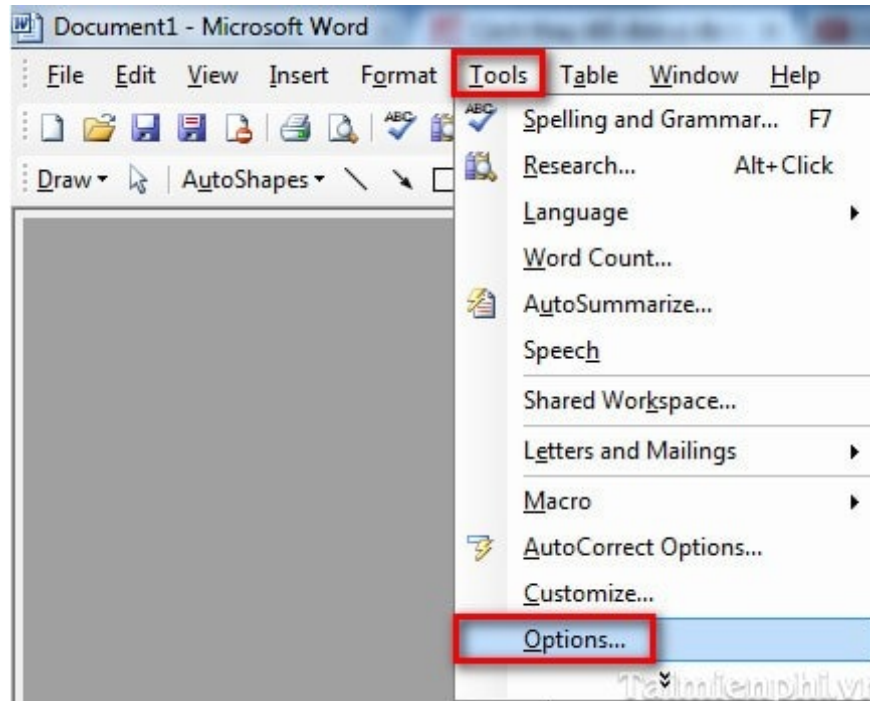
Document1 - Microsoft Word

File Edit View Insert Format Tools Table Window Help

Draw ▾ AutoShapes ▾

Spelling and Grammar... F7
Research... Alt+Click
Language
Word Count...
AutoSummarize...
Speech
Shared Workspace...
Letters and Mailings
Macro
AutoCorrect Options...
Customize...
Options...

Taimienphi.vn